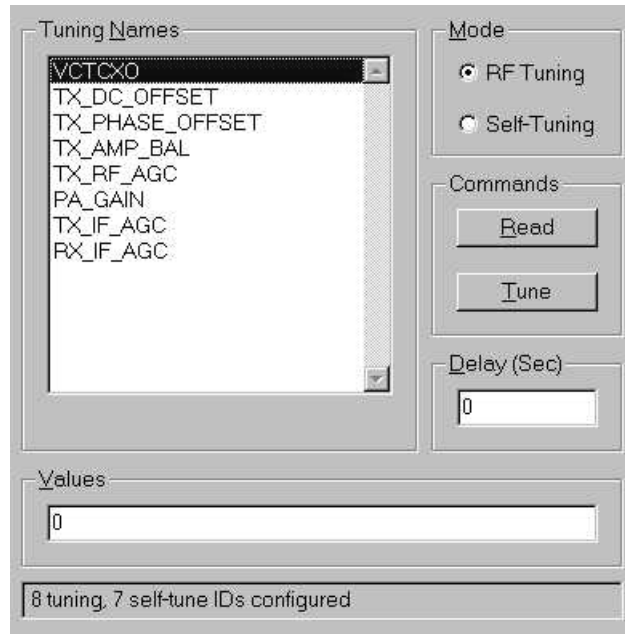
Tuning Names

VCTCXO
TX_DC_OFFSET
TX_PHASE_OFFSET
TX_AMP_BAL
TX_RF_AGC
PA_GAIN
TX_IF_AGC
RX_IF_AGC

Mode

RF Tuning

Self-Tuning

Commands

Read

Tune

Delay (Sec)

0

Values

0

8 tuning, 7 self-tune IDs configured